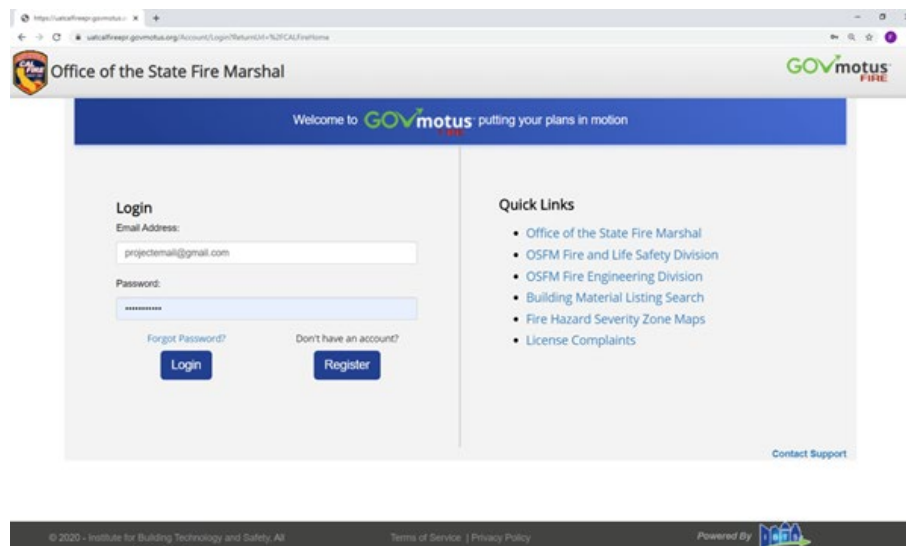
https://uatcalfireepr.govmotus.o ×  +

uatcalfireepr.govmotus.org/Account/Login?ReturnUrl=%2FCALFireHome

Office of the State Fire Marshal

GOVmotus FIRE

Welcome to GOVmotus FIRE putting your plans in motion

Login

Email Address:

projectemail@gmail.com

Password:

••••••••••••

Forgot Password?

Login

Don't have an account?

Register

Quick Links

- Office of the State Fire Marshal
- OSFM Fire and Life Safety Division
- OSFM Fire Engineering Division
- Building Material Listing Search
- Fire Hazard Severity Zone Maps
- License Complaints

Contact Support

© 2020 - Institute for Building Technology and Safety. All

Terms of Service | Privacy Policy

Powered By